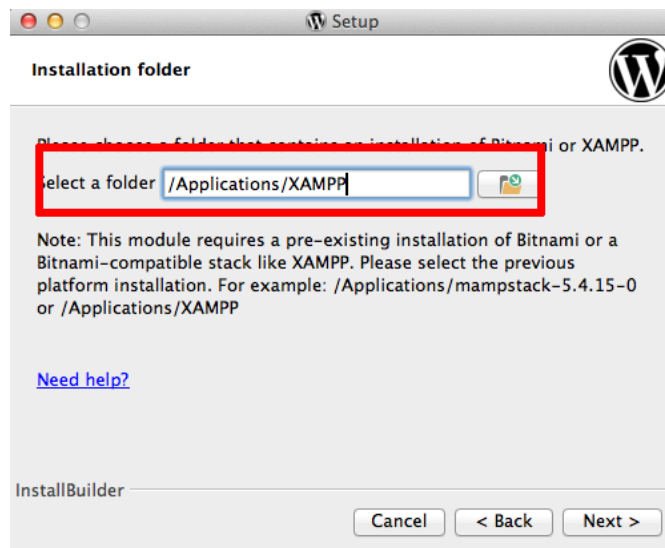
Setup

Installation folder

Please choose a folder that contains an installation of Bitnami or XAMPP.

Select a folder /Applications/XAMPP

Note: This module requires a pre-existing installation of Bitnami or a Bitnami-compatible stack like XAMPP. Please select the previous platform installation. For example: /Applications/mampstack-5.4.15-0 or /Applications/XAMPP

Need help?

InstallBuilder

Cancel < Back Next >